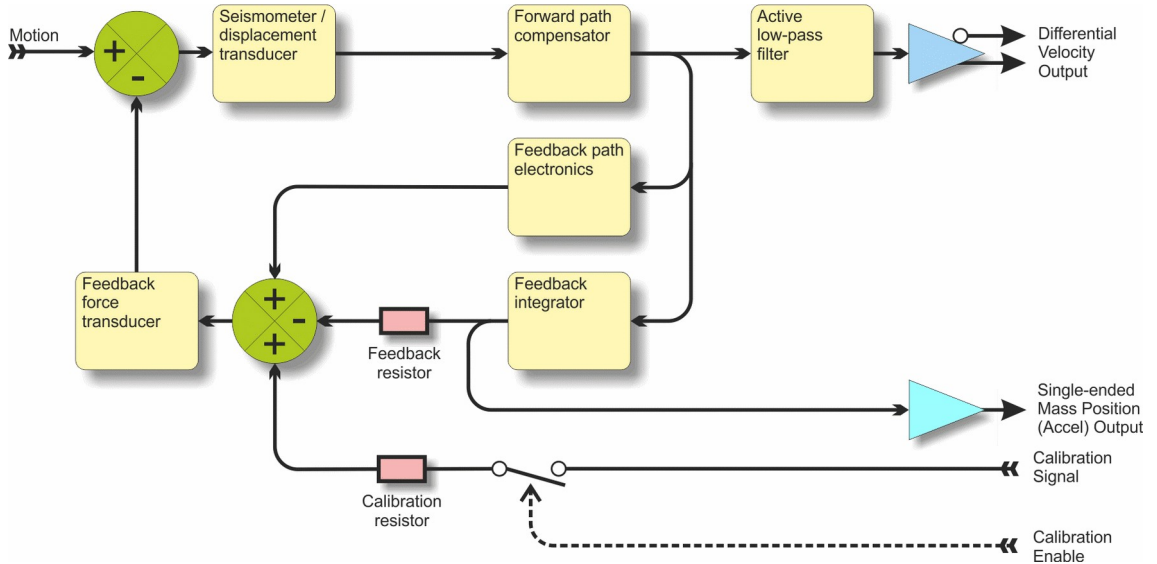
Motion

+

-

Seismometer / displacement transducer

Forward path compensator

Active low-pass filter

Differential Velocity Output

Feedback path electronics

Feedback force transducer

+

-

+

Feedback resistor

Feedback integrator

Single-ended Mass Position (Accel) Output

Calibration resistor

Calibration Signal

Calibration Enable